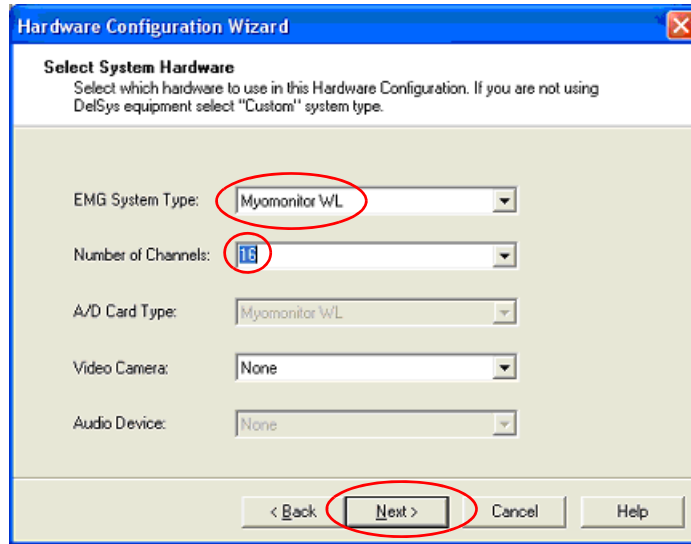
Hardware Configuration Wizard

Select System Hardware
Select which hardware to use in this Hardware Configuration. If you are not using DelSys equipment select "Custom" system type.

EMG System Type: Myomonitor WL

Number of Channels: 16

A/D Card Type: Myomonitor WL

Video Camera: None

Audio Device: None

< Back
Next >
Cancel
Help